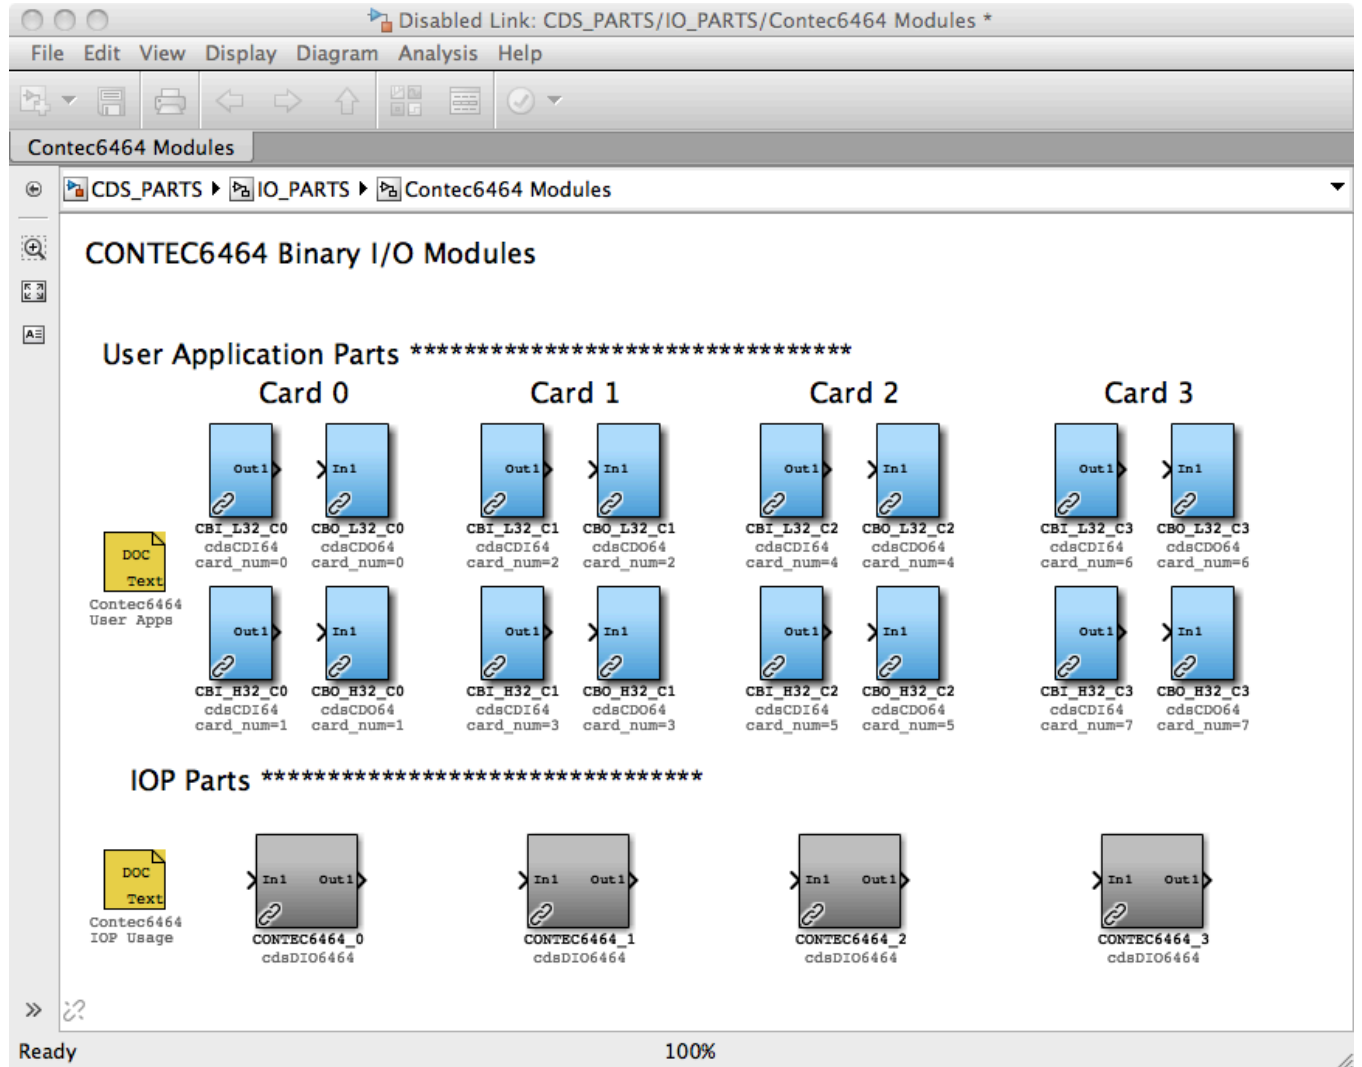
Disabled Link: CDS_PARTS/IO_PARTS/Contec6464 Modules *

File Edit View Display Diagram Analysis Help

Contec6464 Modules

CDS_PARTS ▸ IO_PARTS ▸ Contec6464 Modules

CONTEC6464 Binary I/O Modules

User Application Parts **********************************

Card 0

Card 1

Card 2

Card 3

Out1 In1 Out1 In1 Out1 In1 Out1 In1

CBI_L32_C0 cdsCDI64 card_num=0

CBO_L32_C0 cdsCDO64 card_num=0

CBI_L32_C1 cdsCDI64 card_num=2

CBO_L32_C1 cdsCDO64 card_num=2

CBI_L32_C2 cdsCDI64 card_num=4

CBO_L32_C2 cdsCDO64 card_num=4

CBI_L32_C3 cdsCDI64 card_num=6

CBO_L32_C3 cdsCDO64 card_num=6

DOC Text

Contec6464 User Apps

Out1 In1 Out1 In1 Out1 In1 Out1 In1

CBI_H32_C0 cdsCDI64 card_num=1

CBO_H32_C0 cdsCDO64 card_num=1

CBI_H32_C1 cdsCDI64 card_num=3

CBO_H32_C1 cdsCDO64 card_num=3

CBI_H32_C2 cdsCDI64 card_num=5

CBO_H32_C2 cdsCDO64 card_num=5

CBI_H32_C3 cdsCDI64 card_num=7

CBO_H32_C3 cdsCDO64 card_num=7

IOP Parts **********************************

DOC Text

Contec6464 IOP Usage

In1 Out1

CONTEC6464_0 cdsDIO6464

In1 Out1

CONTEC6464_1 cdsDIO6464

In1 Out1

CONTEC6464_2 cdsDIO6464

In1 Out1

CONTEC6464_3 cdsDIO6464

Ready

100%